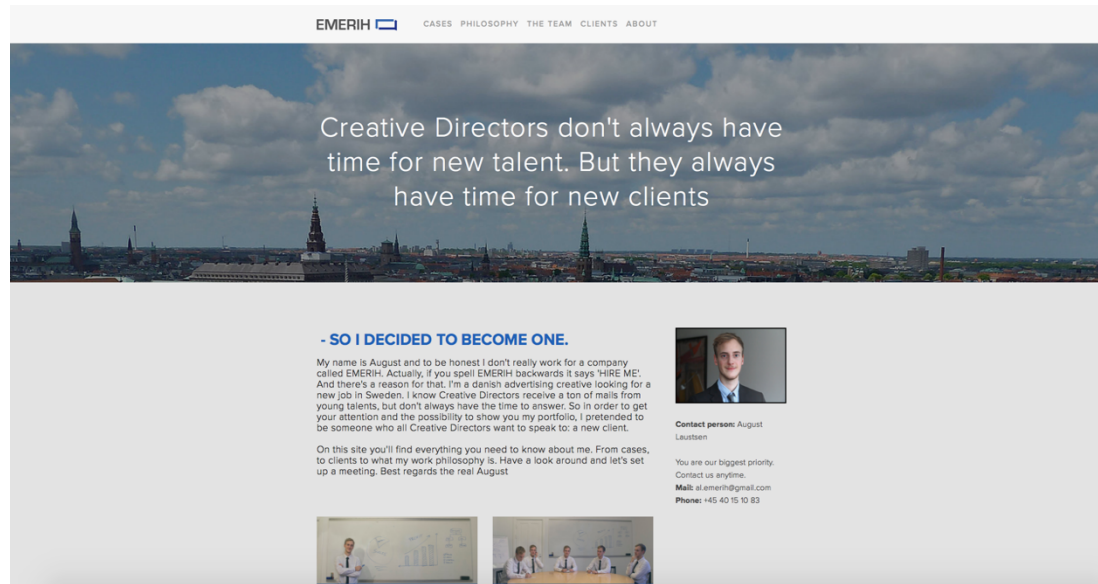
EMERIH

CASES PHILOSOPHY THE TEAM CLIENTS ABOUT

Creative Directors don't always have time for new talent. But they always have time for new clients

- SO I DECIDED TO BECOME ONE.

My name is August and to be honest I don't really work for a company called EMERIH. Actually, if you spell EMERIH backwards it says 'HIRE ME'. And there's a reason for that. I'm a danish advertising creative looking for a new job in Sweden. I know Creative Directors receive a ton of mails from young talents, but don't always have the time to answer. So in order to get your attention and the possibility to show you my portfolio, I pretended to be someone who all Creative Directors want to speak to: a new client.

On this site you'll find everything you need to know about me. From cases, to clients to what my work philosophy is. Have a look around and let's set up a meeting. Best regards the real August

Contact person: August Laustsen

You are our biggest priority. Contact us anytime.
Mail: al.emerih@gmail.com
Phone: +45 40 15 10 83